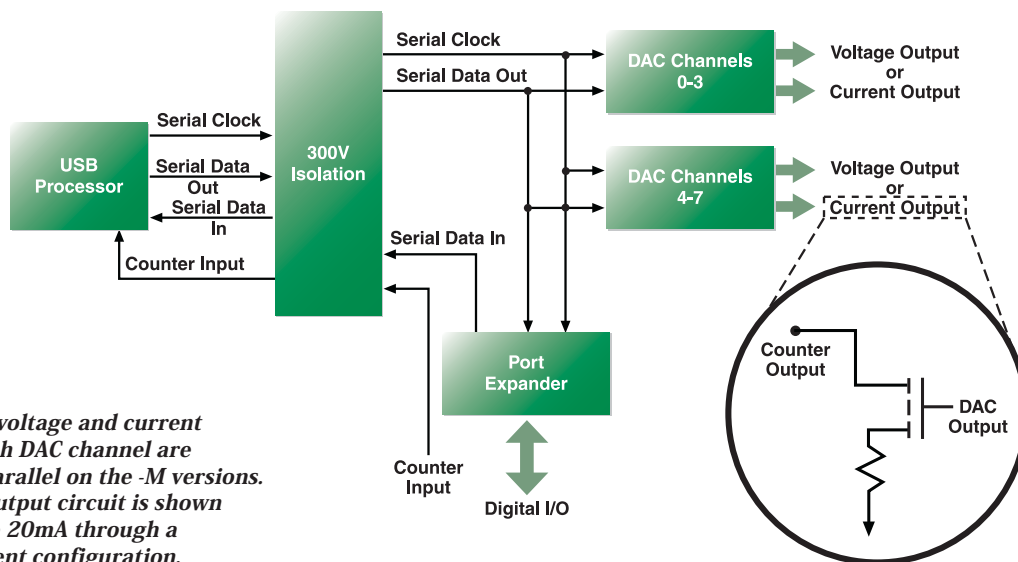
USB Processor

Serial Clock

Serial Data Out

Serial Data In

Counter Input

300V Isolation

Serial Clock

Serial Data Out

DAC Channels 0-3

Voltage Output or Current Output

DAC Channels 4-7

Voltage Output or Current Output

Serial Data In

Port Expander

Counter Input

Digital I/O

Counter Output

DAC Output

voltage and current h DAC channel are arallel on the -M versions. utput circuit is shown 20mA through a ent configuration.